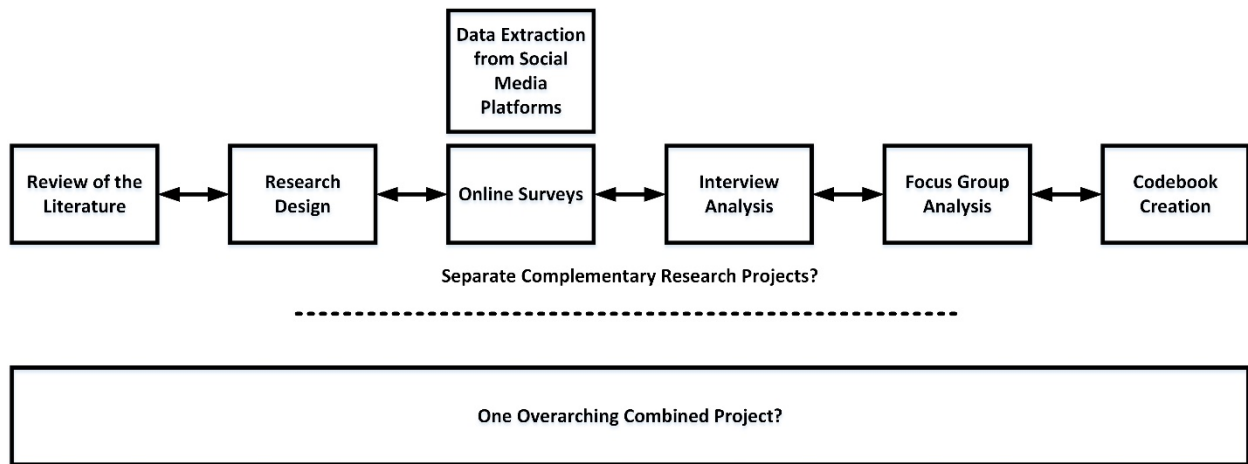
Data Extraction from Social Media Platforms

Review of the Literature

Research Design

Online Surveys

Interview Analysis

Focus Group Analysis

Codebook Creation

Separate Complementary Research Projects?

One Overarching Combined Project?